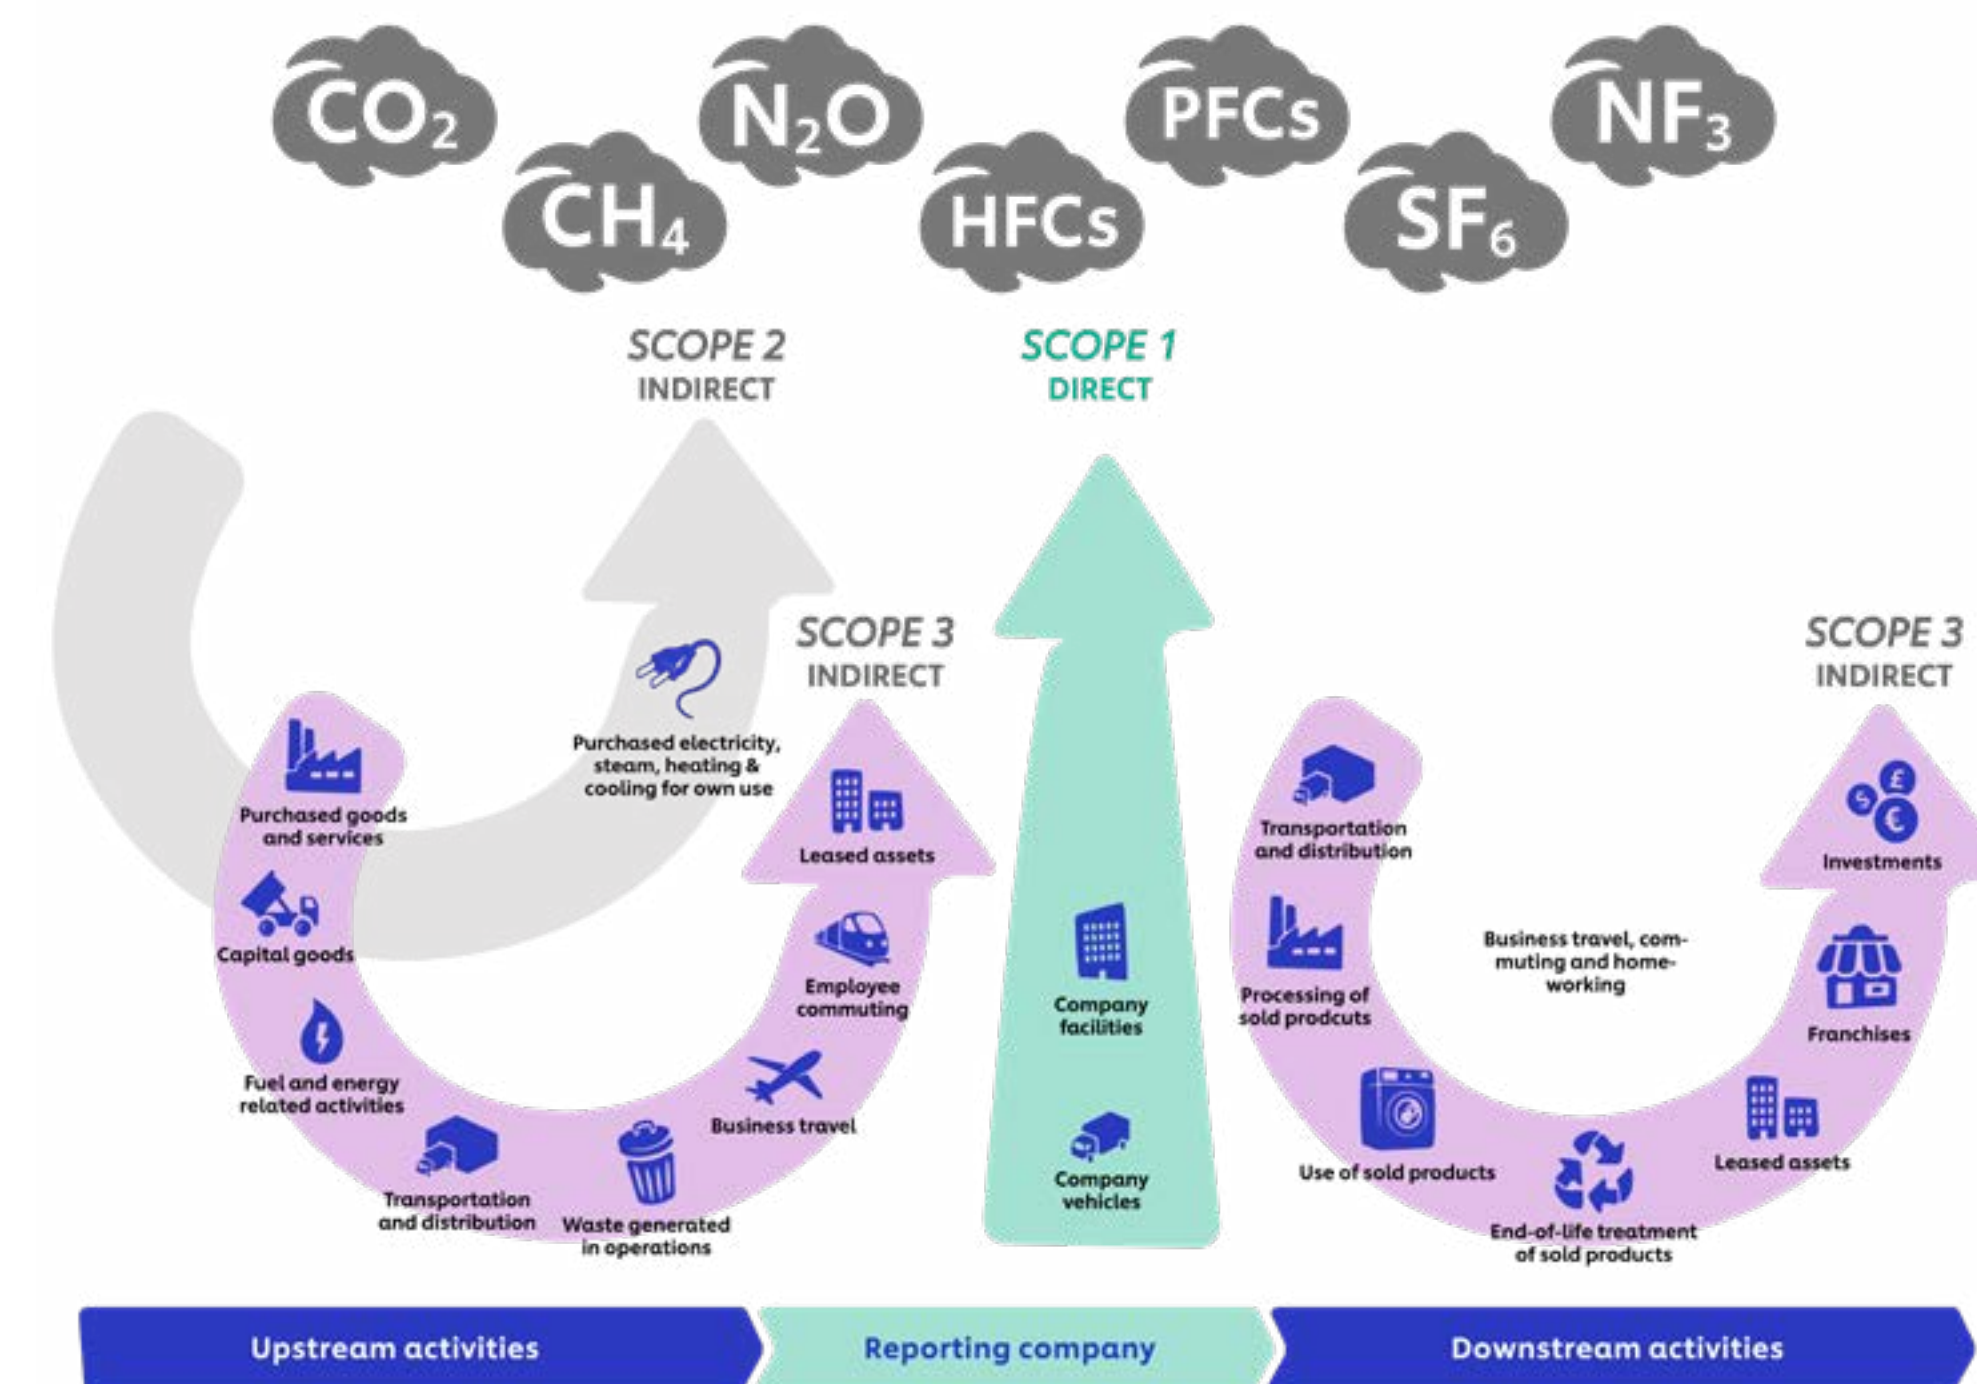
$CO_2$ $CH_4$ $N_2O$ HFCs PFCs $SF_6$ $NF_3$

SCOPE 2
INDIRECT

SCOPE 1
DIRECT

SCOPE 3
INDIRECT

Purchased electricity, steam, heating & cooling for own use

Purchased goods and services

Capital goods

Fuel and energy related activities

Transportation and distribution

Waste generated in operations

Business travel

Employee commuting

Leased assets

Company facilities

Company vehicles

SCOPE 3
INDIRECT

Transportation and distribution

Processing of sold prodcuts

Business travel, commuting and homeworking

Use of sold products

End-of-life treatment of sold products

Leased assets

Franchises

Investments

Upstream activities

Reporting company

Downstream activities